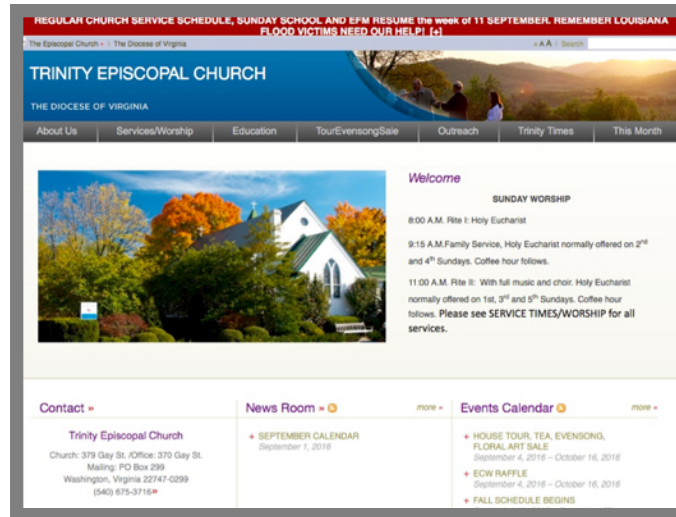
REGULAR CHURCH SERVICE SCHEDULE, SUNDAY SCHOOL AND EFM RESUME the week of 11 SEPTEMBER. REMEMBER LOUISIANA FLOOD VICTIMS NEED OUR HELP! [+]

The Episcopal Church » | The Diocese of Virginia

A A A | Search

TRINITY EPISCOPAL CHURCH

THE DIOCESE OF VIRGINIA

About Us | Services/Worship | Education | TourEvensongSale | Outreach | Trinity Times | This Month

Welcome

SUNDAY WORSHIP

8:00 A.M. Rite I: Holy Eucharist

9:15 A.M.Family Service, Holy Eucharist normally offered on 2$^{nd}$ and 4$^{th}$ Sundays. Coffee hour follows.

11:00 A.M. Rite II: With full music and choir. Holy Eucharist normally offered on 1st, 3$^{rd}$ and 5$^{th}$ Sundays. Coffee hour follows. Please see SERVICE TIMES/WORSHIP for all services.

Contact »

Trinity Episcopal Church

Church: 379 Gay St. /Office: 370 Gay St.
Mailing: PO Box 299
Washington, Virginia 22747-0299
(540) 675-3716

News Room »

more »

+ SEPTEMBER CALENDAR
September 1, 2016

Events Calendar

more »

+ HOUSE TOUR, TEA, EVENSONG, FLORAL ART SALE
September 4, 2016 – October 16, 2016

+ ECW RAFFLE
September 4, 2016 – October 16, 2016

+ FALL SCHEDULE BEGINS